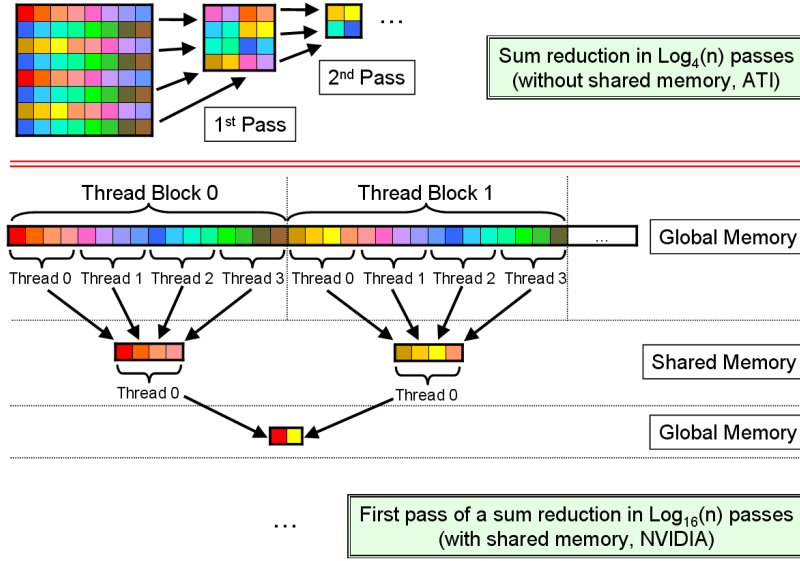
…

2$^{nd}$ Pass

1$^{st}$ Pass

Sum reduction in Log$_4$(n) passes (without shared memory, ATI)

Thread Block 0

Thread Block 1

…

Global Memory

Thread 0 Thread 1 Thread 2 Thread 3 Thread 0 Thread 1 Thread 2 Thread 3

Shared Memory

Thread 0

Thread 0

Global Memory

…

First pass of a sum reduction in Log$_{16}$(n) passes (with shared memory, NVIDIA)